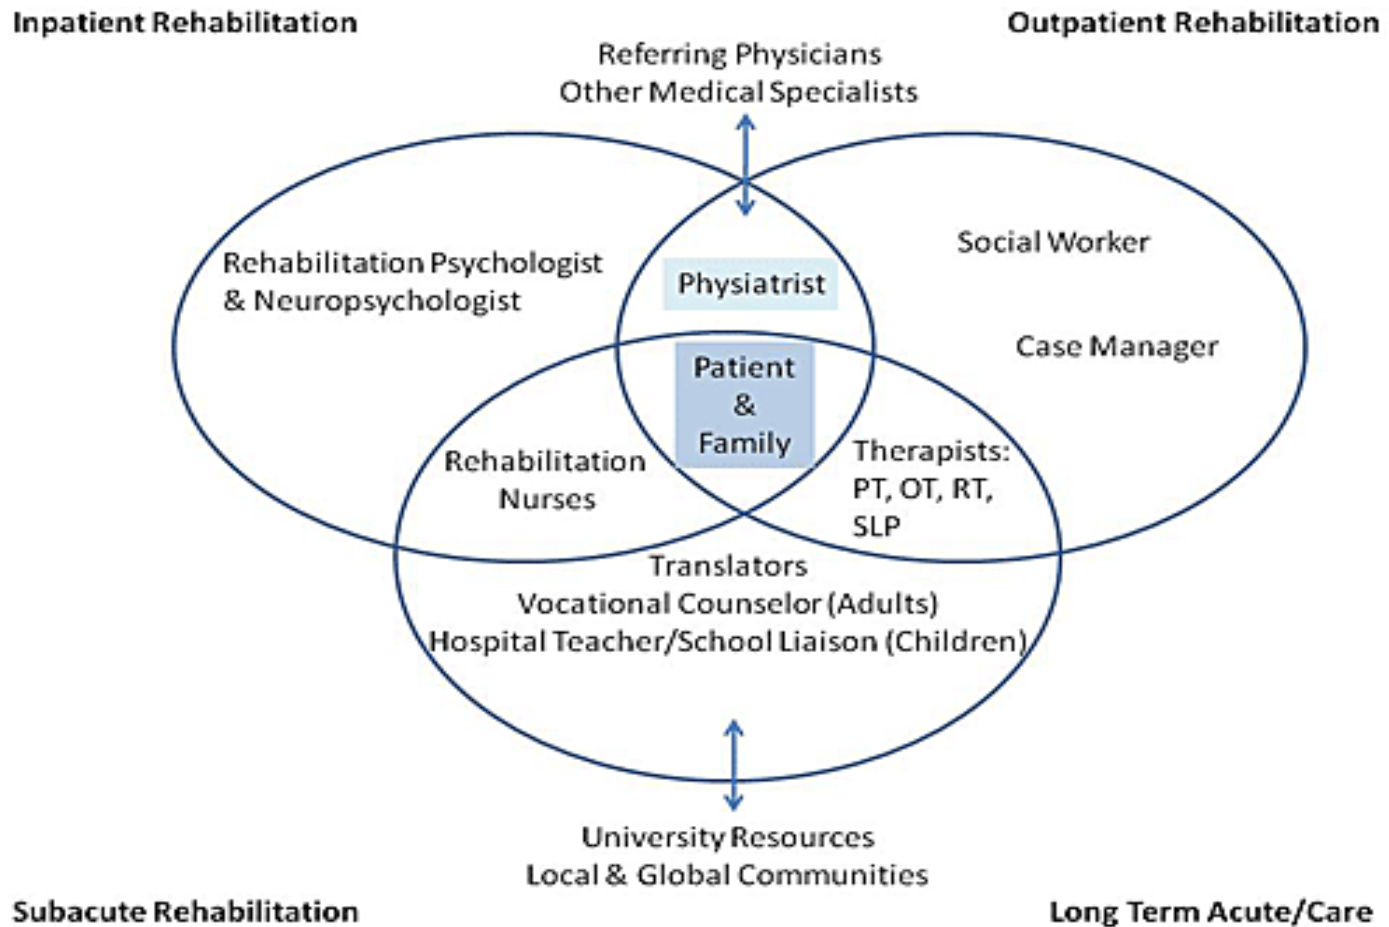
Inpatient Rehabilitation

Outpatient Rehabilitation

Referring Physicians
Other Medical Specialists

Rehabilitation Psychologist & Neuropsychologist

Physiatrist

Social Worker

Case Manager

Patient & Family

Rehabilitation Nurses

Therapists: PT, OT, RT, SLP

Translators
Vocational Counselor (Adults)
Hospital Teacher/School Liaison (Children)

University Resources
Local & Global Communities

Subacute Rehabilitation

Long Term Acute/Care